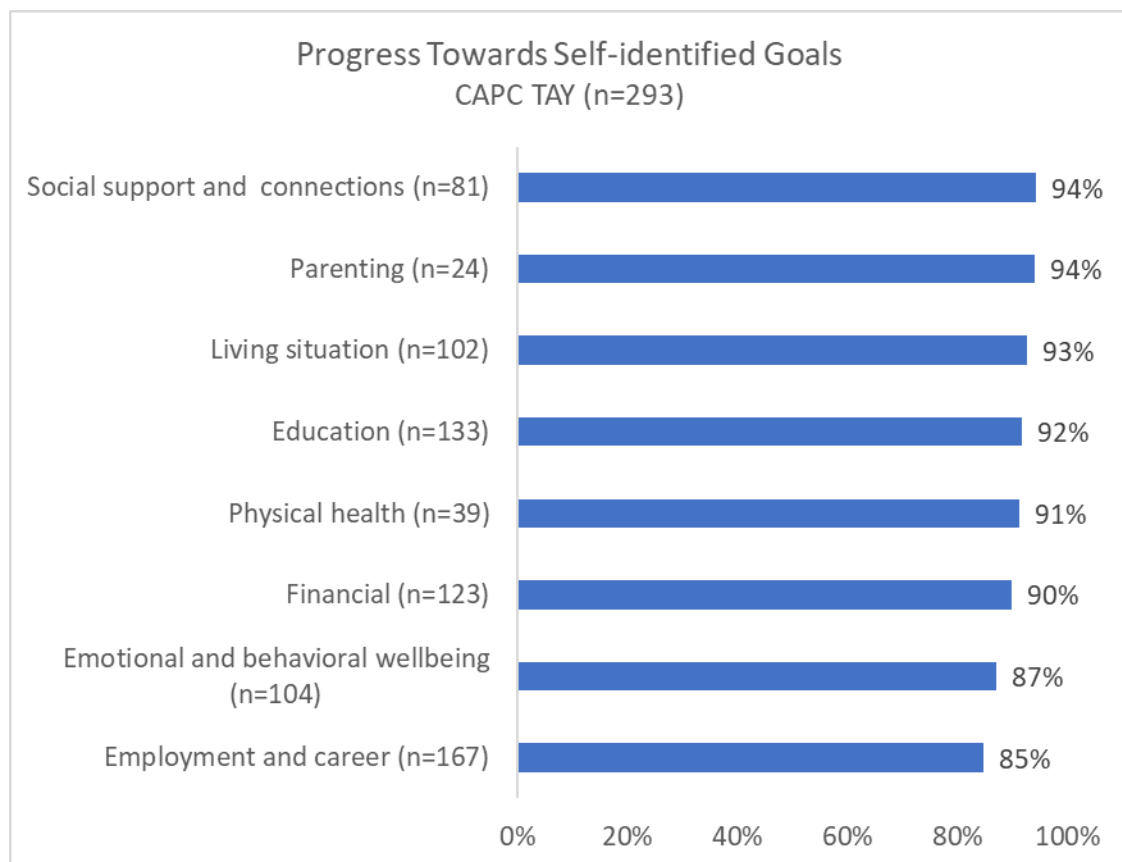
Progress Towards Self-identified Goals
CAPC TAY (n=293)

Social support and connections (n=81) 94%
Parenting (n=24) 94%
Living situation (n=102) 93%
Education (n=133) 92%
Physical health (n=39) 91%
Financial (n=123) 90%
Emotional and behavioral wellbeing (n=104) 87%
Employment and career (n=167) 85%

0% 20% 40% 60% 80% 100%